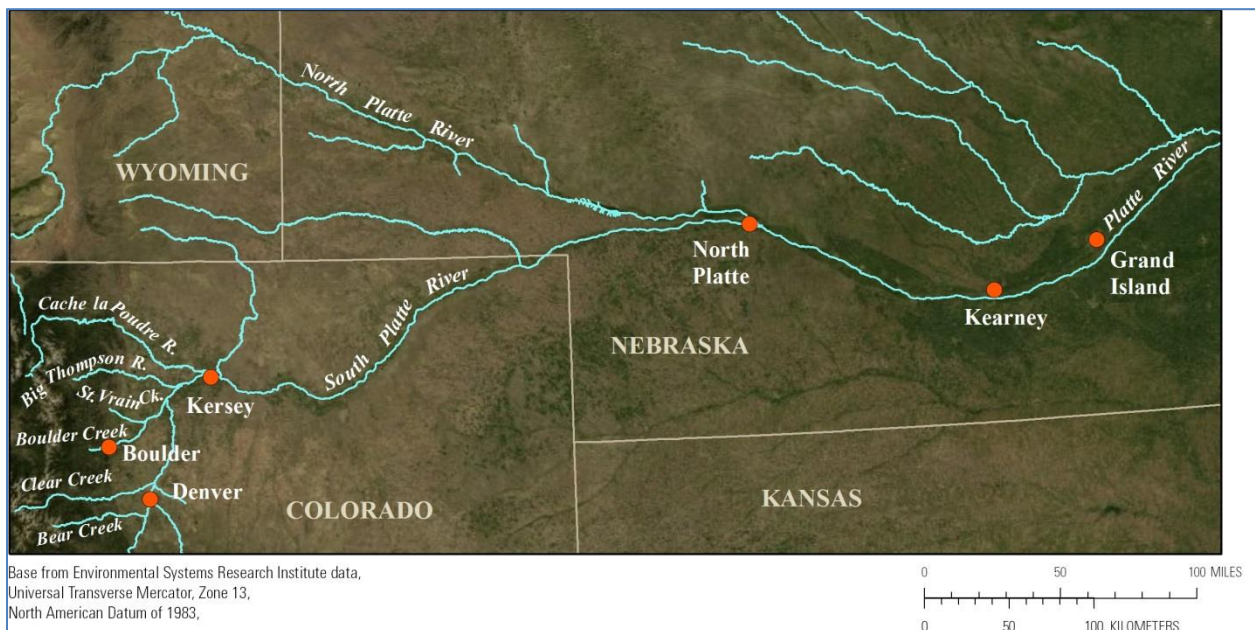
North Platte River

WYOMING

Platte River

North Platte

Grand Island

Kearney

Cache la Poudre R.

South Platte River

NEBRASKA

Big Thompson R.

St. Vrain Ck.

Kersey

Boulder Creek

Boulder

Clear Creek

Denver

Bear Creek

COLORADO

KANSAS

Base from Environmental Systems Research Institute data,
Universal Transverse Mercator, Zone 13,
North American Datum of 1983,

0 50 100 MILES

0 50 100 KILOMETERS